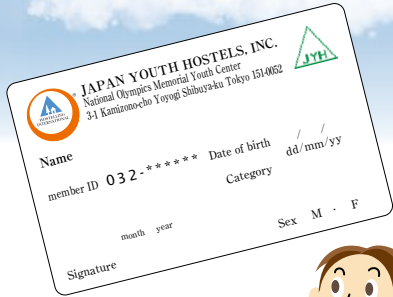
HOSTELLING INTERNATIONAL

JAPAN YOUTH HOSTELS, INC.
National Olympics Memorial Youth Center
3-1 Kamizono-cho Yoyogi Shibuya-ku Tokyo 151-0052

JYH

Name

Date of birth / /
dd/mm/yy

member ID 032-******

Category

month year

Sex M · F

Signature